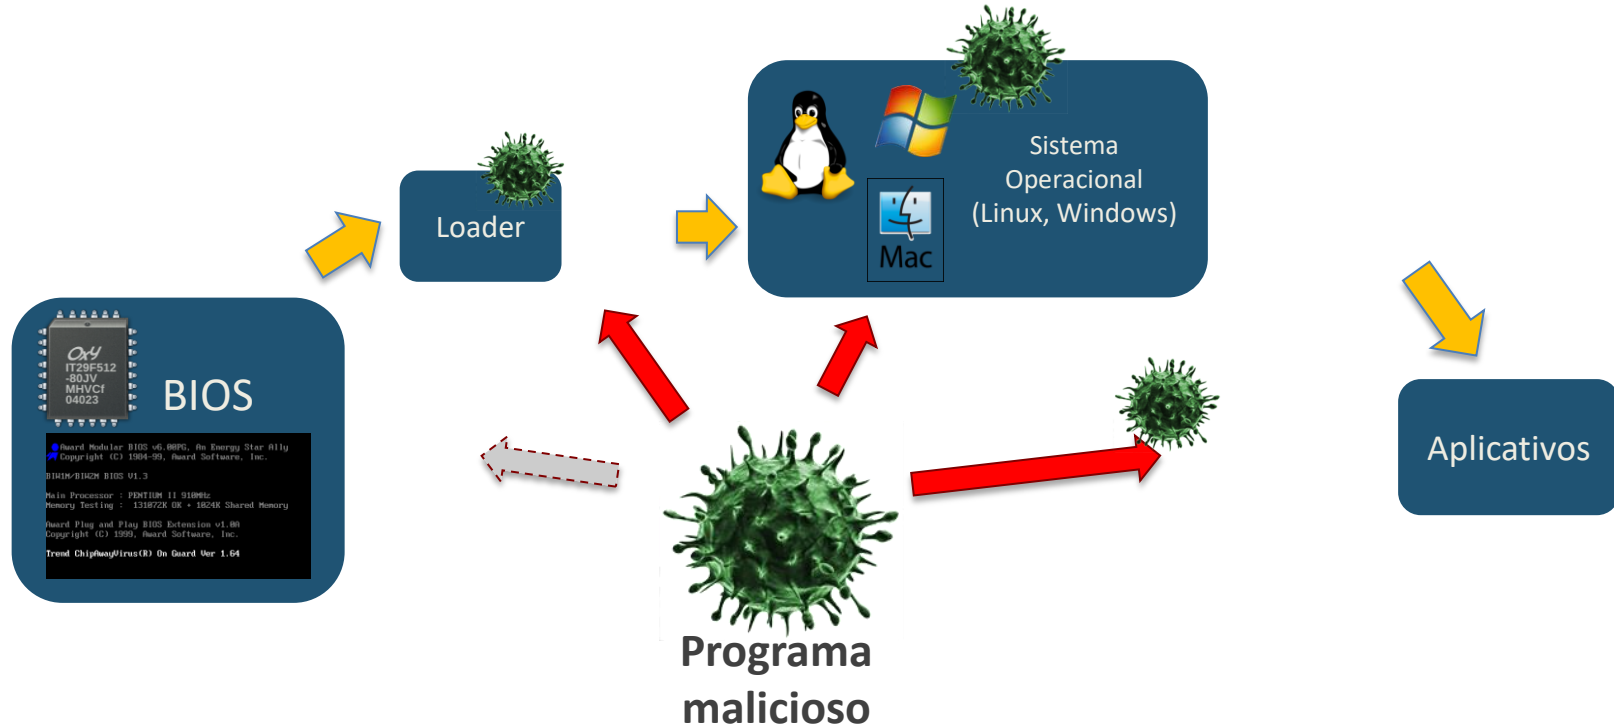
OxY
IT29F512
-80JV
MHVCf
04023

BIOS

Award Modular BIOS v6.00PG, An Energy Star Ally
Copyright (C) 1984-99, Award Software, Inc.

BIW1M/BIW2M BIOS V1.3

Main Processor : PENTIUM II 910MHz
Memory Testing : 131072K OK + 1024K Shared Memory

Award Plug and Play BIOS Extension v1.0A
Copyright (C) 1999, Award Software, Inc.

Trend ChipAwayVirus(R) On Guard Ver 1.64

Loader

Mac

Sistema Operacional (Linux, Windows)

Aplicativos

Programa malicioso